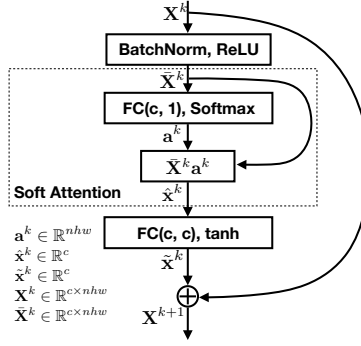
$\mathbf{X}^k$

BatchNorm, ReLU

$\bar{\mathbf{X}}^k$

FC(c, 1), Softmax

$\mathbf{a}^k$

$\bar{\mathbf{X}}^k\mathbf{a}^k$

Soft Attention

$\hat{\mathbf{x}}^k$

FC(c, c), tanh

$\tilde{\mathbf{x}}^k$

$\mathbf{X}^{k+1}$

$\mathbf{a}^k \in \mathbb{R}^{nhw}$
$\hat{\mathbf{x}}^k \in \mathbb{R}^c$
$\tilde{\mathbf{x}}^k \in \mathbb{R}^c$
$\mathbf{X}^k \in \mathbb{R}^{c\times nhw}$
$\bar{\mathbf{X}}^k \in \mathbb{R}^{c\times nhw}$